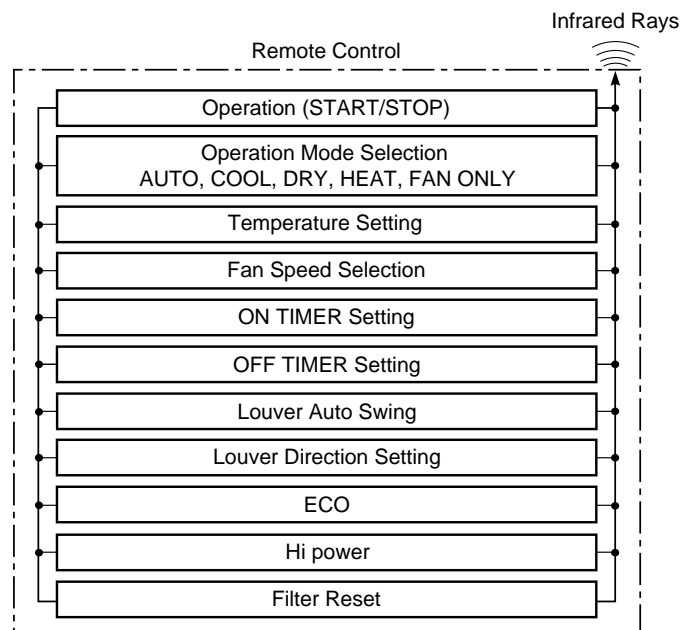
Infrared Rays

Remote Control

Operation (START/STOP)

Operation Mode Selection
AUTO, COOL, DRY, HEAT, FAN ONLY

Temperature Setting

Fan Speed Selection

ON TIMER Setting

OFF TIMER Setting

Louver Auto Swing

Louver Direction Setting

ECO

Hi power

Filter Reset